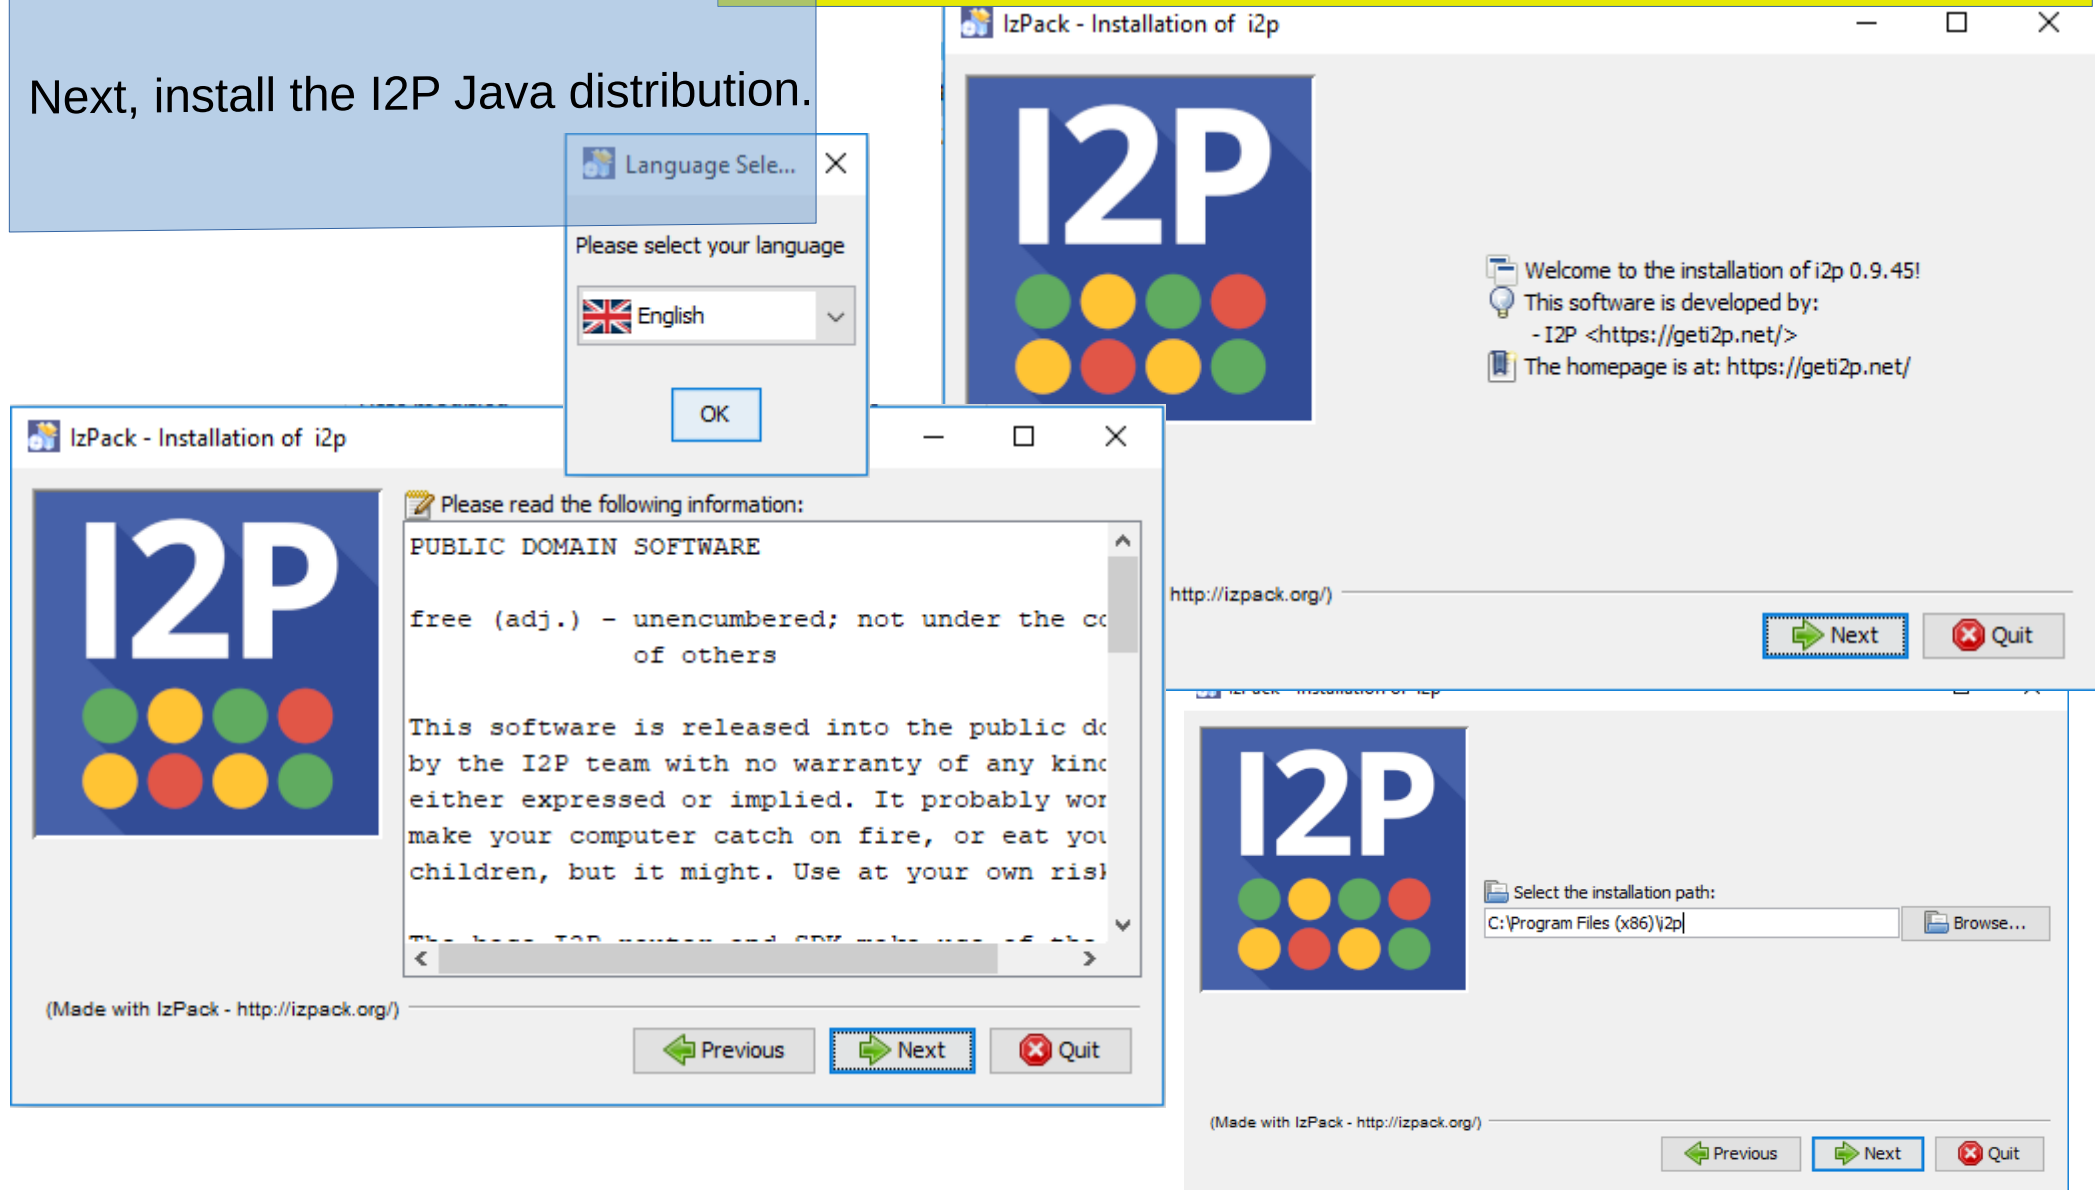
Next, install the I2P Java distribution.

Language Sele...

Please select your language

English

OK

IzPack - Installation of i2p

I2P

Welcome to the installation of i2p 0.9.45!
This software is developed by:
- I2P <https://geti2p.net/>
The homepage is at: https://geti2p.net/

http://izpack.org/)

Next Quit

IzPack - Installation of i2p

I2P

Please read the following information:

PUBLIC DOMAIN SOFTWARE

free (adj.) - unencumbered; not under the co
of others

This software is released into the public do
by the I2P team with no warranty of any kinc
either expressed or implied. It probably wor
make your computer catch on fire, or eat you
children, but it might. Use at your own risk

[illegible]

(Made with IzPack - http://izpack.org/)

Previous Next Quit

I2P

Select the installation path:

C:\Program Files (x86)\i2p

Browse...

(Made with IzPack - http://izpack.org/)

Previous Next Quit